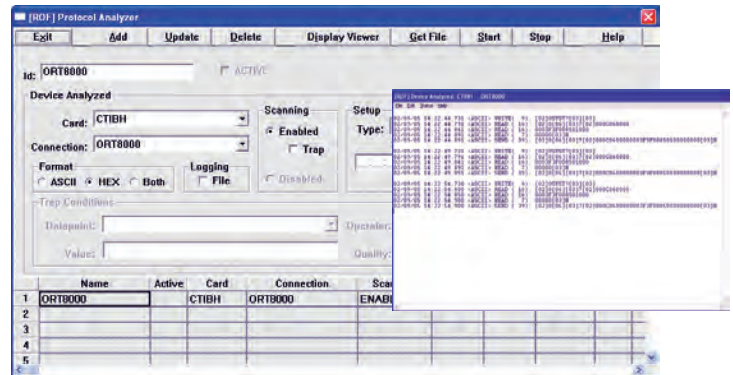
[ROF] Protocol Analyzer

Exit | Add | Update | Delete | Display Viewer | Get File | Start | Stop | Help

Id: ORT8000 ACTIVE

Device Analyzed

Card: CTIBH

Connection: ORT8000

Format
ASCII HEX Both

Logging
File

Scanning
Enabled
Trap
Disabled

Setup
Type:

Trap Conditions

Datapoint:

Operator:

Value:

Quality:

[ROF] Device Analyzed: CTIBH ORT8000

File Edit Device Help

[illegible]

| | Name | Active | Card | Connection | Scan |
|---|---|---|---|---|---|
| 1 | ORT8000 | | CTIBH | ORT8000 | ENABL |
| 2 | | | | | |
| 3 | | | | | |
| 4 | | | | | |
| 5 | | | | | |